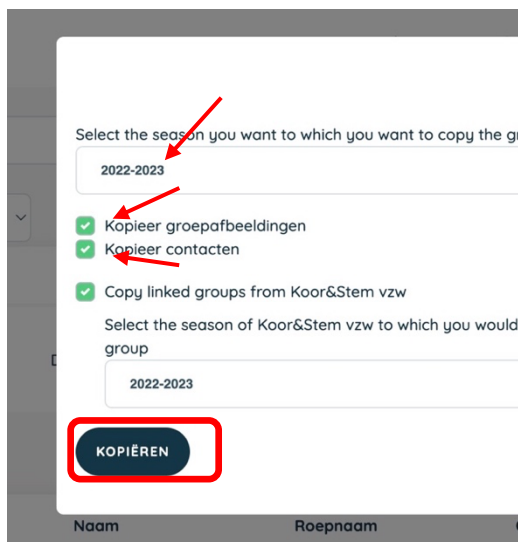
Select the season you want to which you want to copy the g

2022-2023

Kopieer groepafbeeldingen

Kopieer contacten

Copy linked groups from Koor&Stem vzw

Select the season of Koor&Stem vzw to which you would group

2022-2023

KOPIËREN

D

Naam

Roepnaam